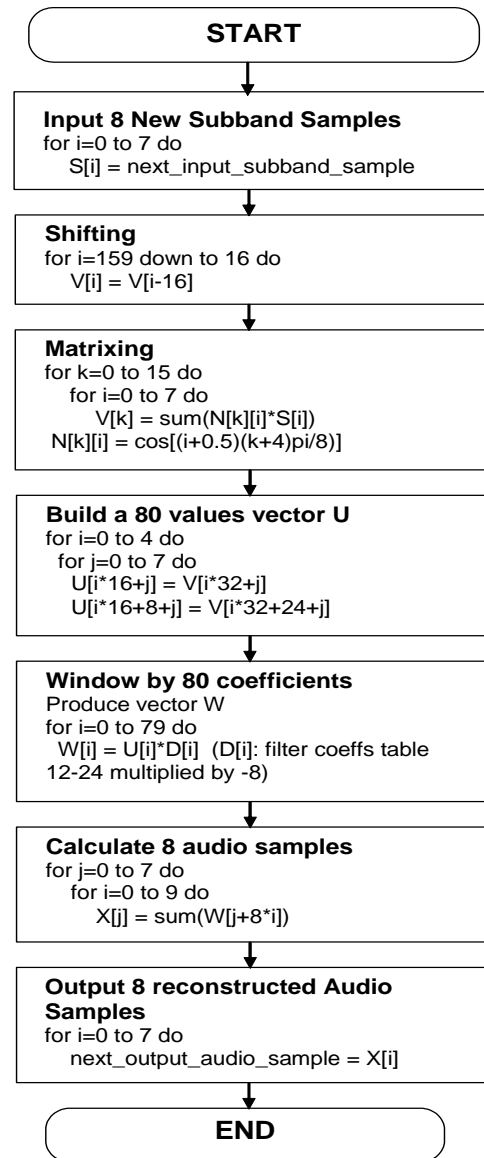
START

**Input 8 New Subband Samples**
for i=0 to 7 do
S[i] = next_input_subband_sample

**Shifting**
for i=159 down to 16 do
V[i] = V[i-16]

**Matrixing**
for k=0 to 15 do
for i=0 to 7 do
V[k] = sum(N[k][i]*S[i])
N[k][i] = cos[(i+0.5)(k+4)pi/8)]

**Build a 80 values vector U**
for i=0 to 4 do
for j=0 to 7 do
U[i*16+j] = V[i*32+j]
U[i*16+8+j] = V[i*32+24+j]

**Window by 80 coefficients**
Produce vector W
for i=0 to 79 do
W[i] = U[i]*D[i] (D[i]: filter coeffs table 12-24 multiplied by -8)

**Calculate 8 audio samples**
for j=0 to 7 do
for i=0 to 9 do
X[j] = sum(W[j+8*i])

**Output 8 reconstructed Audio Samples**
for i=0 to 7 do
next_output_audio_sample = X[i]

END